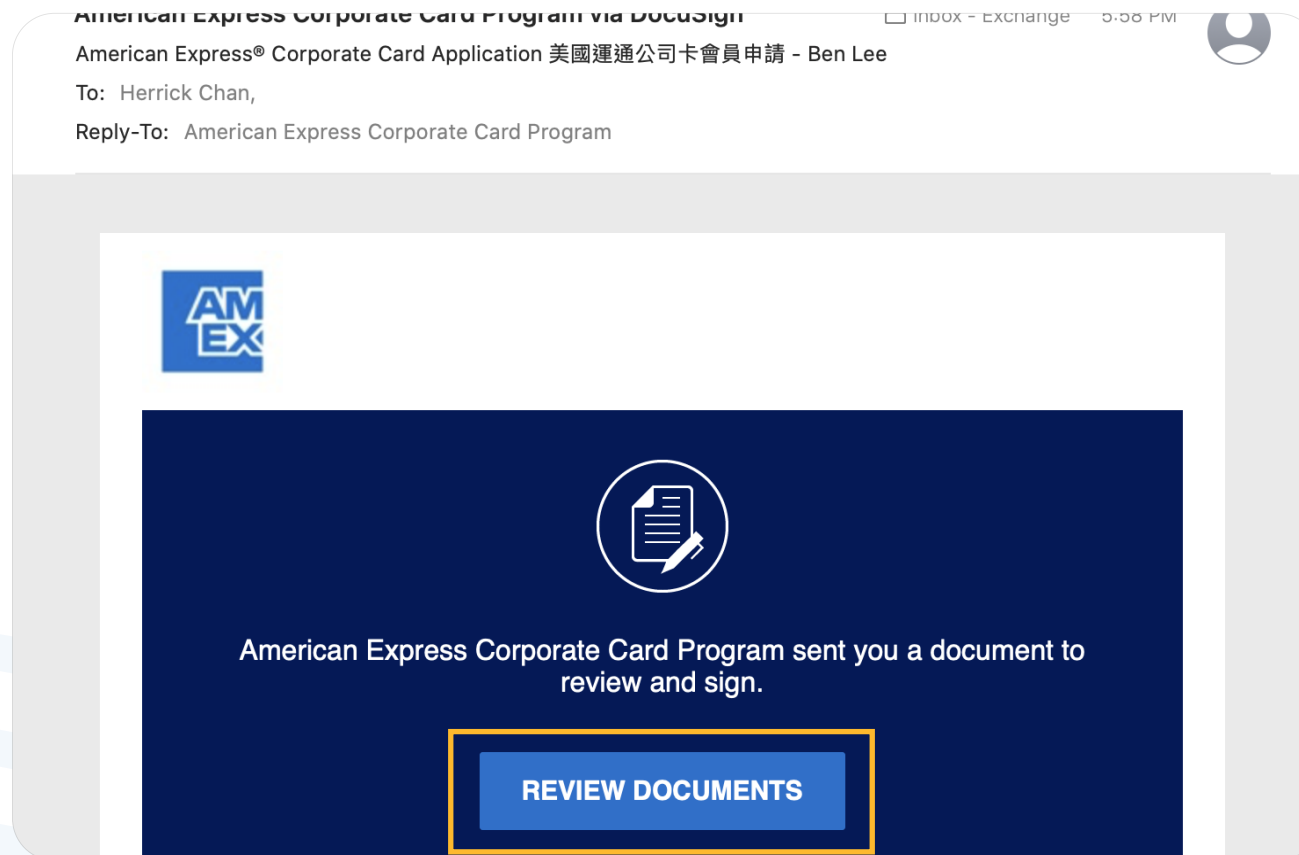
American Express Corporate Card Program via DocuSign
Inbox - Exchange 5:58 PM
American Express® Corporate Card Application 美國運通公司卡會員申請 - Ben Lee
To: Herrick Chan,
Reply-To: American Express Corporate Card Program

AM EX

American Express Corporate Card Program sent you a document to review and sign.

REVIEW DOCUMENTS